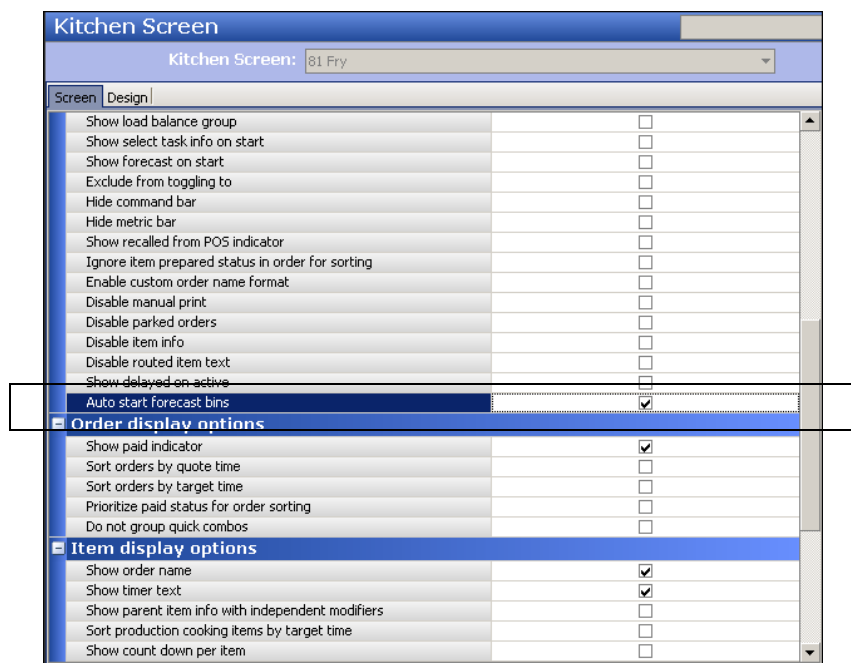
Kitchen Screen

Kitchen Screen: 81 Fry

Screen Design

Show load balance group
Show select task info on start
Show forecast on start
Exclude from toggling to
Hide command bar
Hide metric bar
Show recalled from POS indicator
Ignore item prepared status in order for sorting
Enable custom order name format
Disable manual print
Disable parked orders
Disable item info
Disable routed item text
Show delayed on active
Auto start forecast bins

Order display options
Show paid indicator
Sort orders by quote time
Sort orders by target time
Prioritize paid status for order sorting
Do not group quick combos

Item display options
Show order name
Show timer text
Show parent item info with independent modifiers
Sort production cooking items by target time
Show count down per item